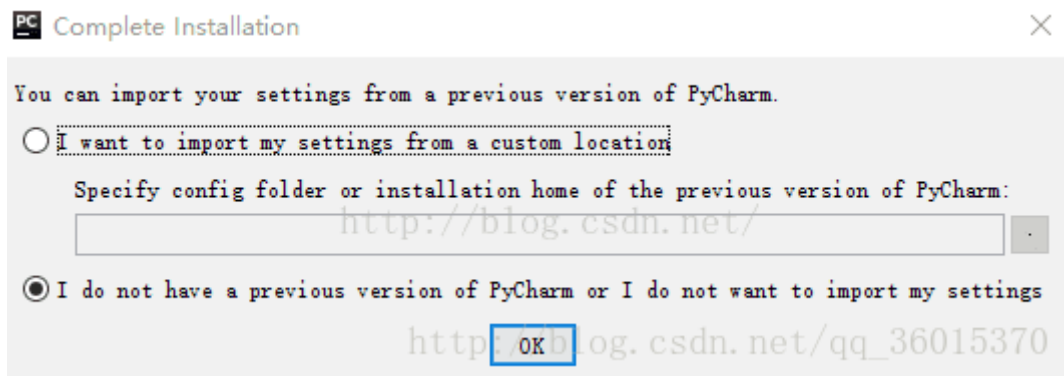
PC Complete Installation

You can import your settings from a previous version of PyCharm.

I want to import my settings from a custom location

Specify config folder or installation home of the previous version of PyCharm:

http://blog.csdn.net/

...

I do not have a previous version of PyCharm or I do not want to import my settings

OK

http://blog.csdn.net/qq_36015370